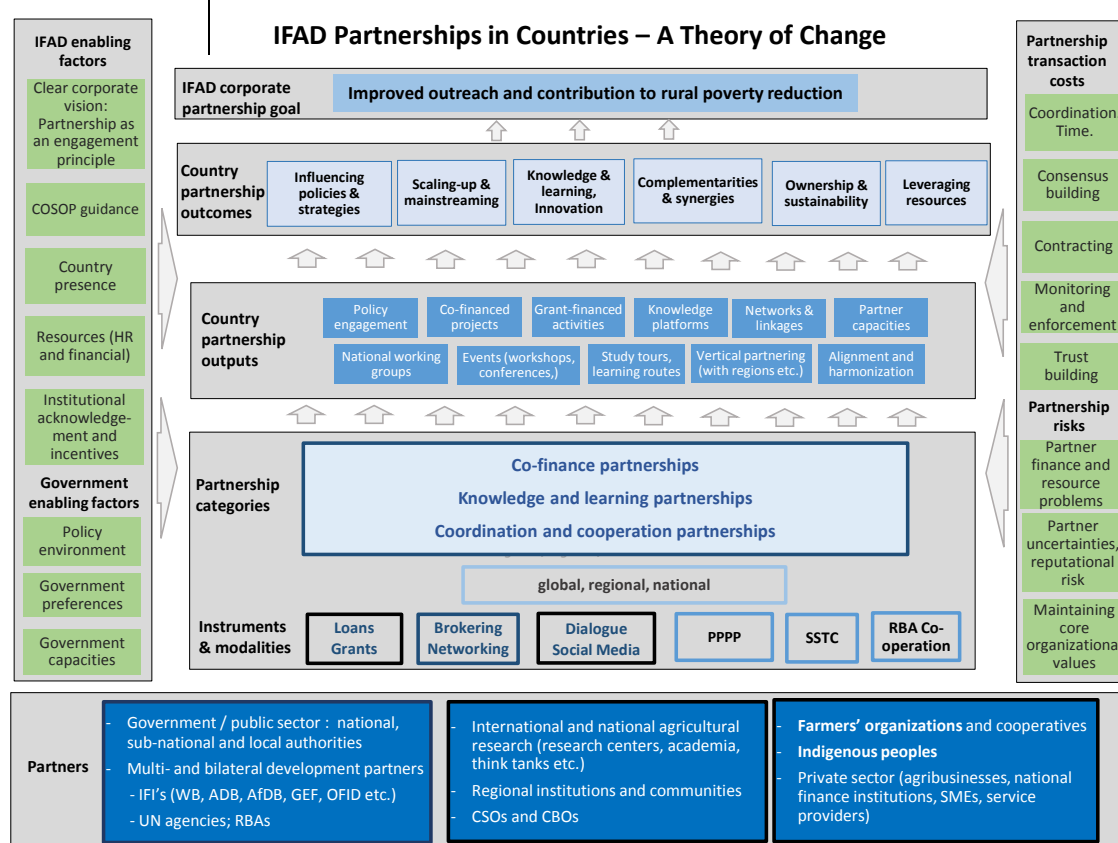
IFAD Partnerships in Countries – A Theory of Change

IFAD enabling factors

Clear corporate vision: Partnership as an engagement principle

COSOP guidance

Country presence

Resources (HR and financial)

Institutional acknowledgement and incentives

Government enabling factors

Policy environment

Government preferences

Government capacities

IFAD corporate partnership goal

Improved outreach and contribution to rural poverty reduction

Country partnership outcomes

Influencing policies & strategies

Scaling-up & mainstreaming

Knowledge & learning, Innovation

Complementarities & synergies

Ownership & sustainability

Leveraging resources

Country partnership outputs

Policy engagement

Co-financed projects

Grant-financed activities

Knowledge platforms

Networks & linkages

Partner capacities

National working groups

Events (workshops, conferences,)

Study tours, learning routes

Vertical partnering (with regions etc.)

Alignment and harmonization

Partnership categories

Co-finance partnerships

Knowledge and learning partnerships

Coordination and cooperation partnerships

global, regional, national

Instruments & modalities

Loans Grants

Brokering Networking

Dialogue Social Media

PPPP

SSTC

RBA Co-operation

Partnership transaction costs

Coordination Time.

Consensus building

Contracting

Monitoring and enforcement

Trust building

Partnership risks

Partner finance and resource problems

Partner uncertainties, reputational risk

Maintaining core organizational values

Partners

- Government / public sector : national, sub-national and local authorities
- Multi- and bilateral development partners
- IFI's (WB, ADB, AfDB, GEF, OFID etc.)
- UN agencies; RBAs

- International and national agricultural research (research centers, academia, think tanks etc.)
- Regional institutions and communities
- CSOs and CBOs

- Farmers' organizations and cooperatives
- Indigenous peoples
- Private sector (agribusinesses, national finance institutions, SMEs, service providers)